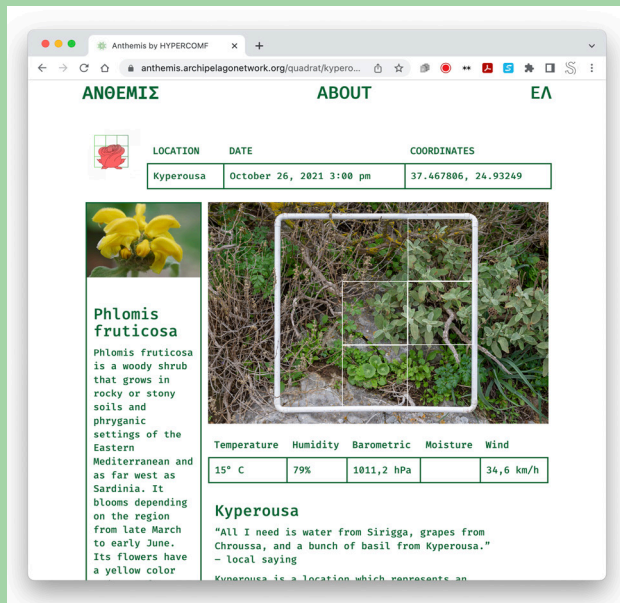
Anthemis by HYPERCOMF

anthemis.archipelagonetwork.org/quadrat/kypero...

ΑΝΘΕΜΙΣ

ABOUT

ΕΛ

| LOCATION | DATE | COORDINATES |
|---|---|---|
| Kyperousa | October 26, 2021 3:00 pm | 37.467806, 24.93249 |

Phlomis fruticosa

Phlomis fruticosa is a woody shrub that grows in rocky or stony soils and phryganic settings of the Eastern Mediterranean and as far west as Sardinia. It blooms depending on the region from late March to early June. Its flowers have a yellow color

| Temperature | Humidity | Barometric | Moisture | Wind |
|---|---|---|---|---|
| 15° C | 79% | 1011,2 hPa | | 34,6 km/h |

Kyperousa

“All I need is water from Sirigga, grapes from Chroussa, and a bunch of basil from Kyperousa.” — local saying

Kyperousa is a location which represents an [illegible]